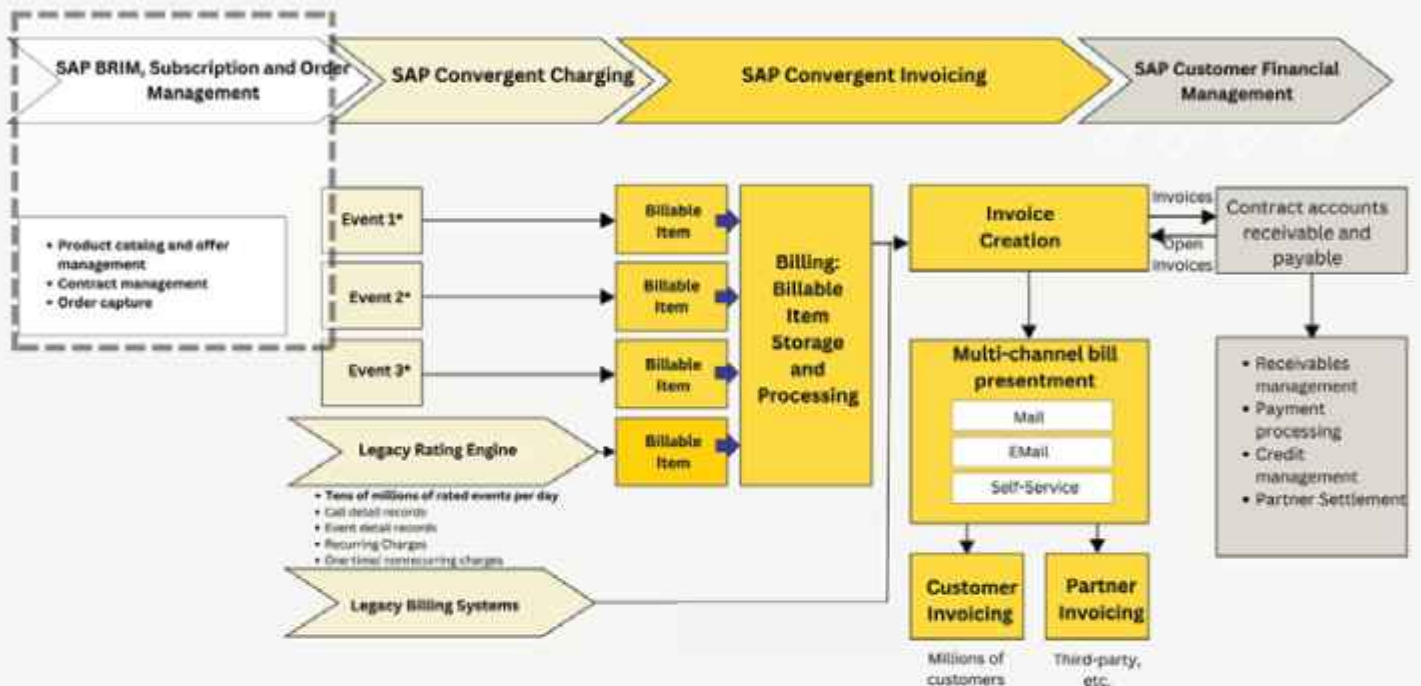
SAP BRIM, Subscription and Order Management

SAP Convergent Charging

SAP Convergent Invoicing

SAP Customer Financial Management

- Product catalog and offer management
- Contract management
- Order capture

Event 1*

Event 2*

Event 3*

Billable Item

Billable Item

Billable Item

Billable Item

Billing: Billable Item Storage and Processing

Legacy Rating Engine

- Tens of millions of rated events per day
- Call detail records
- Event detail records
- Recurring Charges
- One time/ nonrecurring charges

Legacy Billing Systems

Invoice Creation

Invoices

Open Invoices

Contract accounts receivable and payable

Multi-channel bill presentment

Mail

EMail

Self-Service

- Receivables management
- Payment processing
- Credit management
- Partner Settlement

Customer Invoicing

Millions of customers

Partner Invoicing

Third-party, etc.